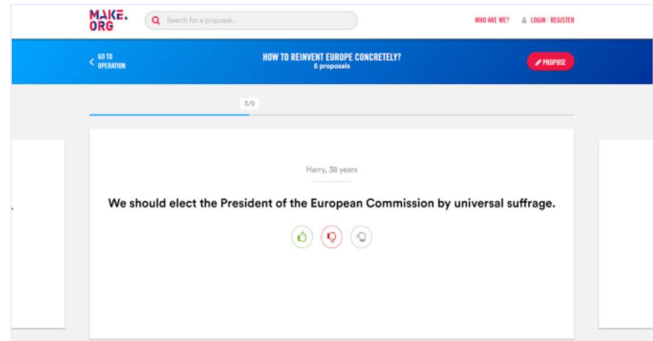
MAKE.ORG

Search for a proposal...

WHO ARE WE?

LOGIN / REGISTER

GO TO OPERATION

HOW TO REINVENT EUROPE CONCRETELY?
8 proposals

PROPOSE

3/9

Harry, 38 years

We should elect the President of the European Commission by universal suffrage.